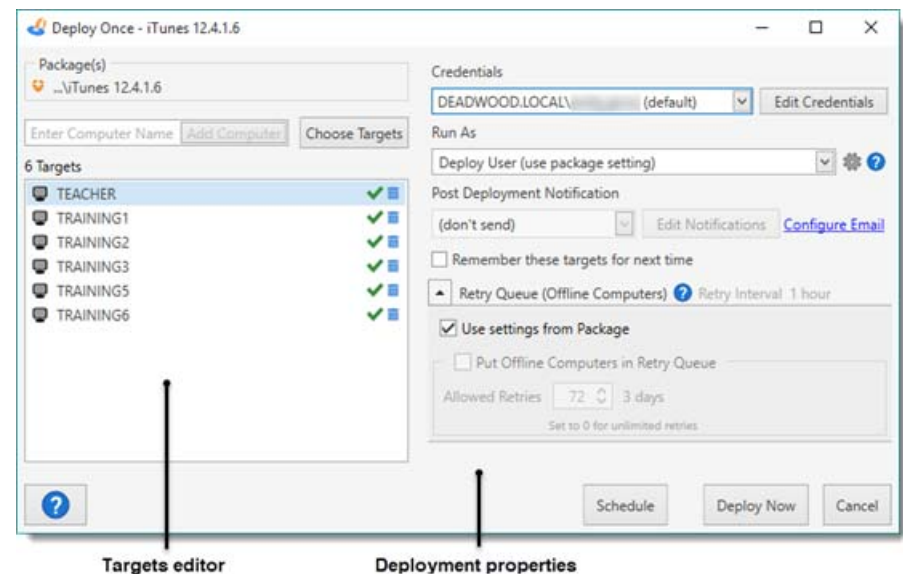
Deploy Once - iTunes 12.4.1.6

Package(s)
...\iTunes 12.4.1.6

Enter Computer Name
Add Computer
Choose Targets

6 Targets
TEACHER
TRAINING1
TRAINING2
TRAINING3
TRAINING5
TRAINING6

Credentials
DEADWOOD.LOCAL\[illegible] (default)
Edit Credentials

Run As
Deploy User (use package setting)

Post Deployment Notification
(don't send)
Edit Notifications
Configure Email

Remember these targets for next time

Retry Queue (Offline Computers) Retry Interval 1 hour

Use settings from Package
Put Offline Computers in Retry Queue
Allowed Retries 72 3 days
Set to 0 for unlimited retries

Schedule
Deploy Now
Cancel

Targets editor
Deployment properties